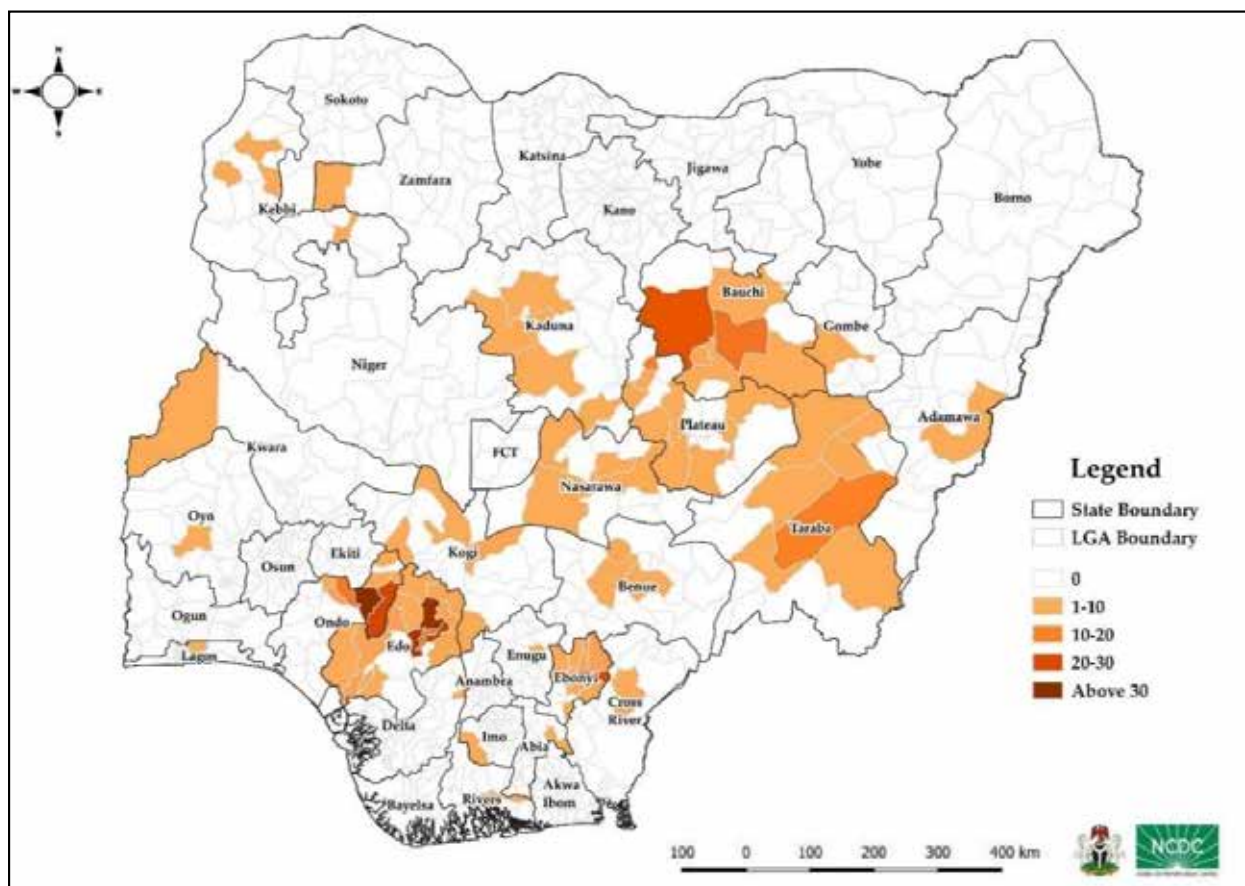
N
W E
S

Sokoto
Katsina
Jigawa
Yobe
Borno
Zamfara
Kano
Kebbi
Bauchi
Kaduna
Gombe
Niger
Plateau
Adamawa
Kwara
FCT
Nasarawa
Taraba
Oyo
Kogi
Ekiti
Osun
Benue
Ogun
Ondo
Edo
Enugu
Lagos
Anambra
Ebonyi
Cross River
Delta
Imo
Abia
Akwa Ibom
Bayelsa
Rivers

Legend
State Boundary
LGA Boundary
0
1-10
10-20
20-30
Above 30

100 0 100 200 300 400 km

NCDC